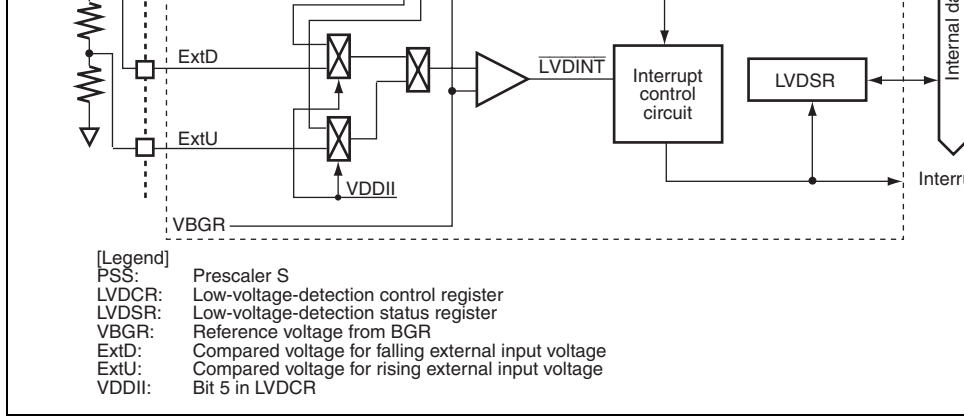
ExtD

$\overline{LVDINT}$

Interrupt control circuit

LVDSR

Internal d

ExtU

VDDII

Interru

VBGR

[Legend]
PSS: Prescaler S
LVDCR: Low-voltage-detection control register
LVDSR: Low-voltage-detection status register
VBGR: Reference voltage from BGR
ExtD: Compared voltage for falling external input voltage
ExtU: Compared voltage for rising external input voltage
VDDII: Bit 5 in LVDCR